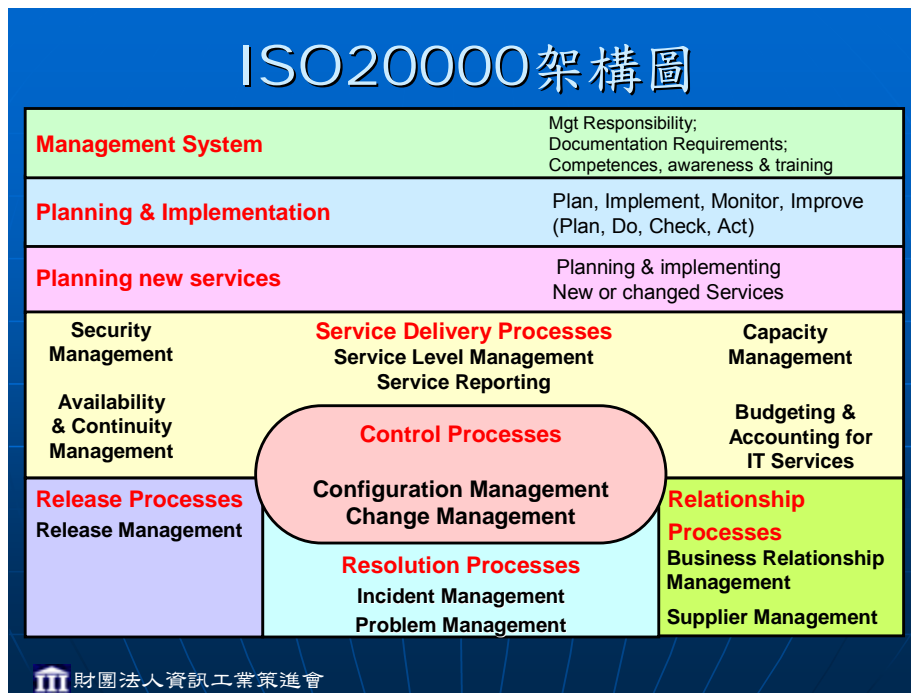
ISO20000架構圖

Management System

Mgt Responsibility;
Documentation Requirements;
Competences, awareness & training

Planning & Implementation

Plan, Implement, Monitor, Improve
(Plan, Do, Check, Act)

Planning new services

Planning & implementing
New or changed Services

Security Management

Service Delivery Processes
Service Level Management
Service Reporting

Capacity Management

Availability & Continuity Management

Budgeting & Accounting for IT Services

Control Processes

Configuration Management
Change Management

Release Processes
Release Management

Resolution Processes
Incident Management
Problem Management

Relationship Processes
Business Relationship Management

Supplier Management

財團法人資訊工業策進會